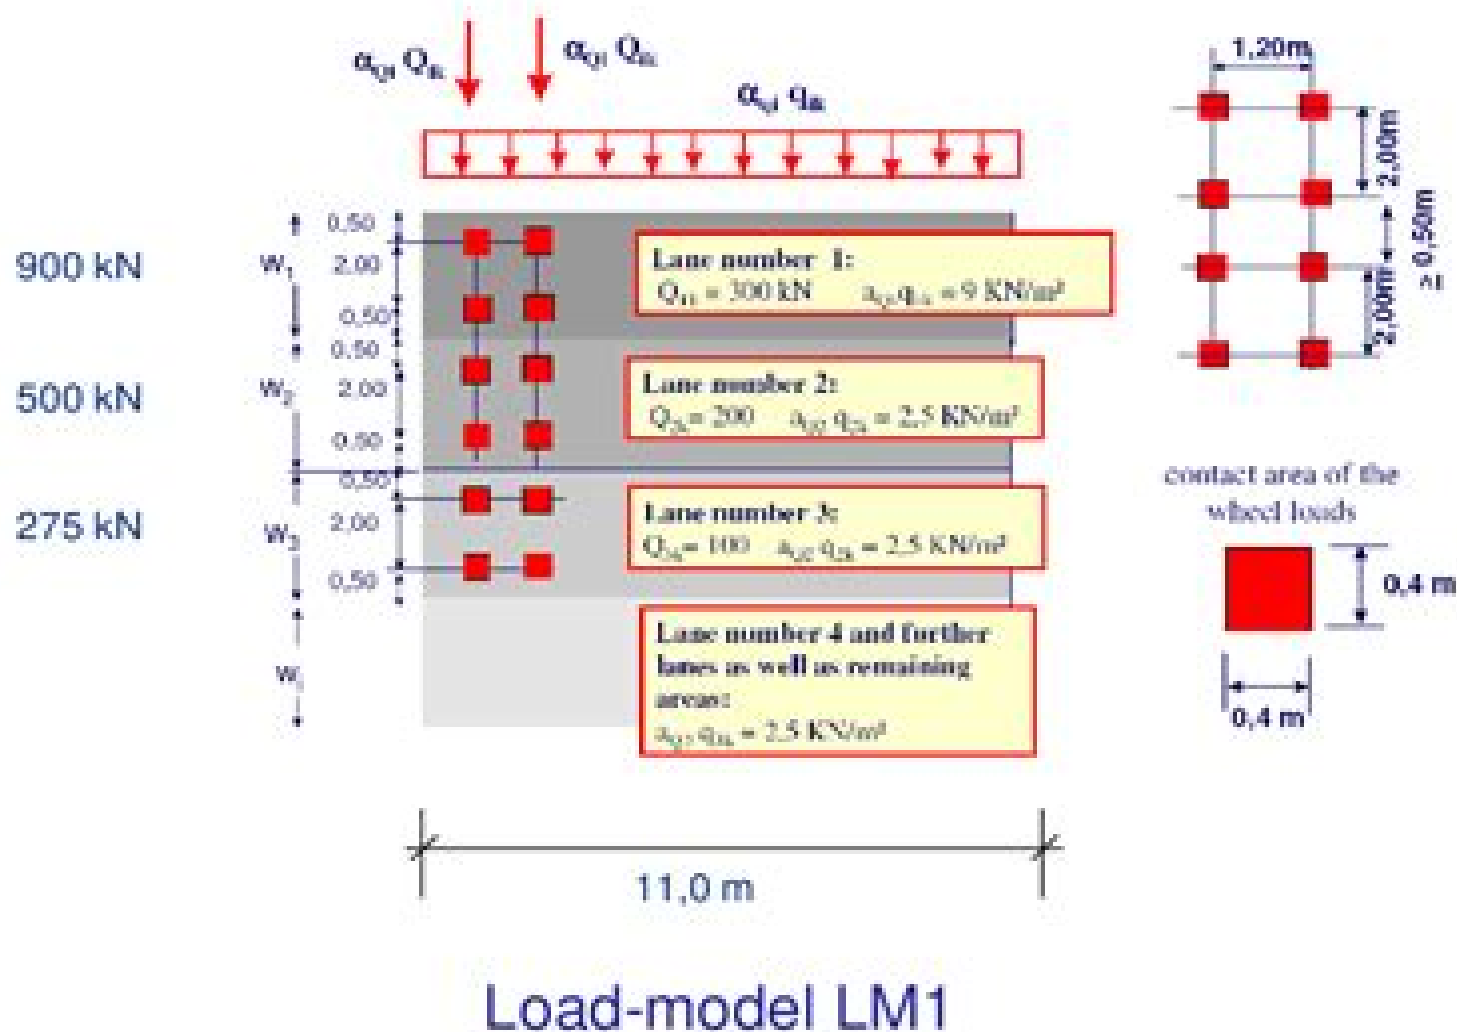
$\alpha_{Qi} Q_{ik}$ $\alpha_{Qi} Q_{ik}$

$\alpha_{qi} q_{ik}$

1,20m

2,00m

$\geq 0,50m$

2,00m

900 kN

500 kN

275 kN

$w_1$

$w_2$

$w_3$

$w_l$

0,50
2,00
0,50
0,50
2,00
0,50
0,50
2,00
0,50

Lane number 1:
$Q_{1k}$ = 300 kN $\alpha_{q1}q_{1k}$ = 9 KN/m²

Lane number 2:
$Q_{2k}$ = 200 $\alpha_{q2} q_{2k}$ = 2,5 KN/m²

Lane number 3:
$Q_{3k}$ = 100 $\alpha_{q3} q_{3k}$ = 2,5 KN/m²

Lane number 4 and further lanes as well as remaining areas:
$\alpha_{qr} q_{rk}$ = 2,5 KN/m²

contact area of the wheel loads

0,4 m

0,4 m

11,0 m

Load-model LM1